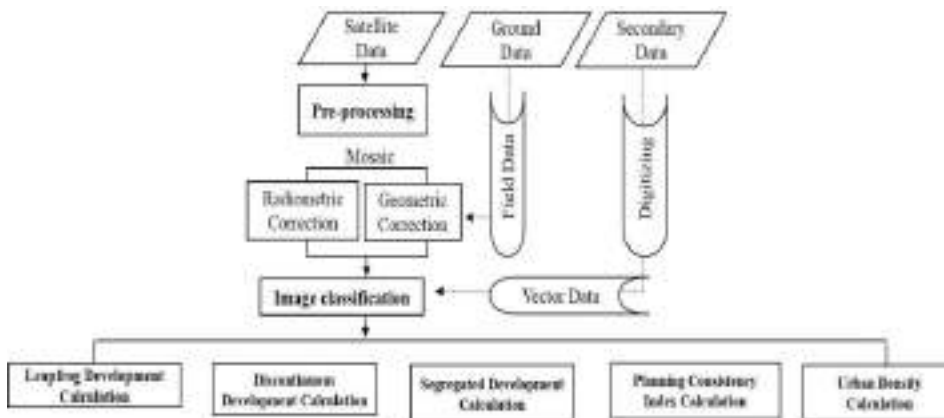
Satellite Data

Ground Data

Secondary Data

Pre-processing

Mosaic

Radiometric Correction

Geometric Correction

Field Data

Digitizing

Image classification

Vector Data

Leapfrog Development Calculation

Discontinuous Development Calculation

Segregated Development Calculation

Planning Consistency Index Calculation

Urban Density Calculation